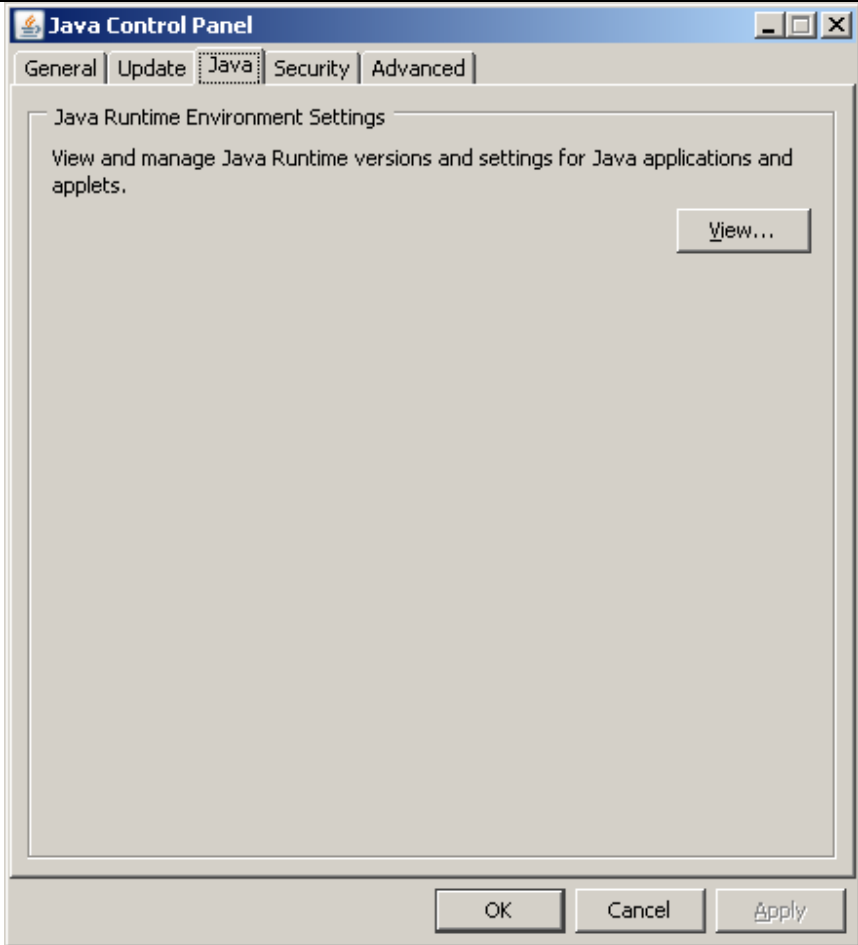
Java Control Panel

General | Update | Java | Security | Advanced

Java Runtime Environment Settings

View and manage Java Runtime versions and settings for Java applications and applets.

View...

OK | Cancel | Apply